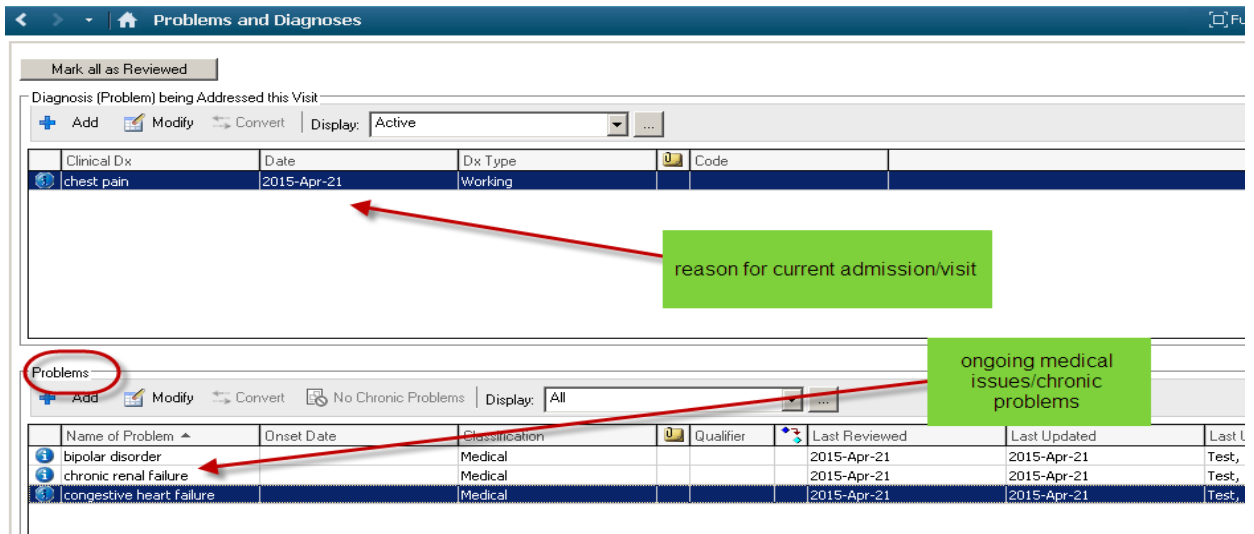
Problems and Diagnoses

Fu

Mark all as Reviewed

Diagnosis (Problem) being Addressed this Visit

Add Modify Convert Display: Active ...

| Clinical Dx | Date | Dx Type | | Code |
|---|---|---|---|---|
| chest pain | 2015-Apr-21 | Working | | |

reason for current admission/visit

Problems

Add Modify Convert No Chronic Problems Display: All ...

ongoing medical issues/chronic problems

| Name of Problem | Onset Date | Classification | | Qualifier | | Last Reviewed | Last Updated | Last U |
|---|---|---|---|---|---|---|---|---|
| bipolar disorder | | Medical | | | | 2015-Apr-21 | 2015-Apr-21 | Test, |
| chronic renal failure | | Medical | | | | 2015-Apr-21 | 2015-Apr-21 | Test, |
| congestive heart failure | | Medical | | | | 2015-Apr-21 | 2015-Apr-21 | Test, |